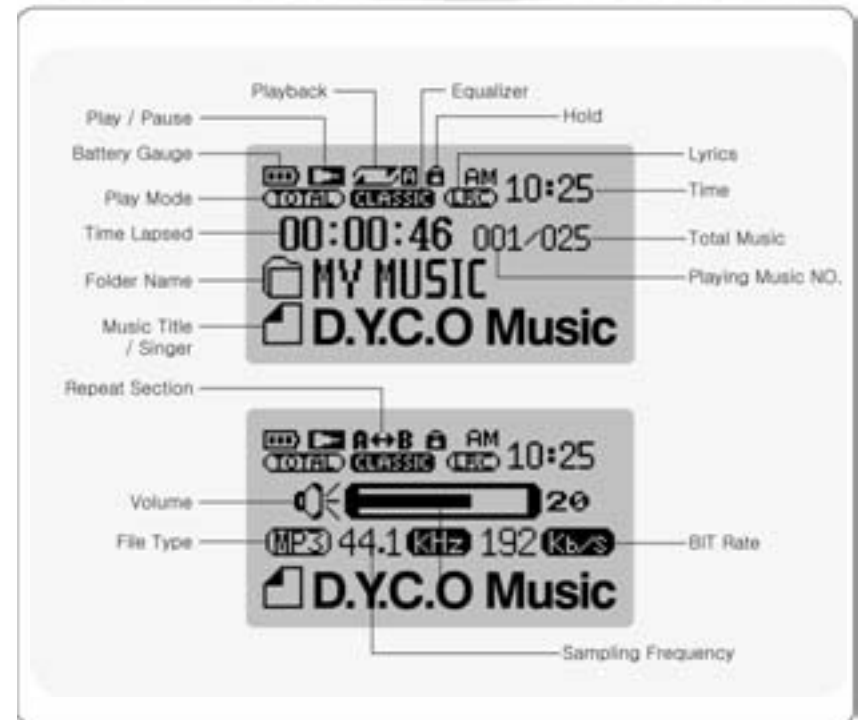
Playback
Equalizer
Play / Pause
Hold
Battery Gauge
Lyrics
AM
Play Mode
TOTAL
CLASSIC
LRC
10:25
Time
Time Lapsed
00:00:46
001/025
Total Music
Folder Name
MY MUSIC
Playing Music NO.
Music Title / Singer
D.Y.C.O Music

Repeat Section
A↔B
AM
TOTAL
CLASSIC
LRC
10:25
Volume
20
File Type
MP3
44.1
KHz
192
Kb/s
BIT Rate
D.Y.C.O Music
Sampling Frequency